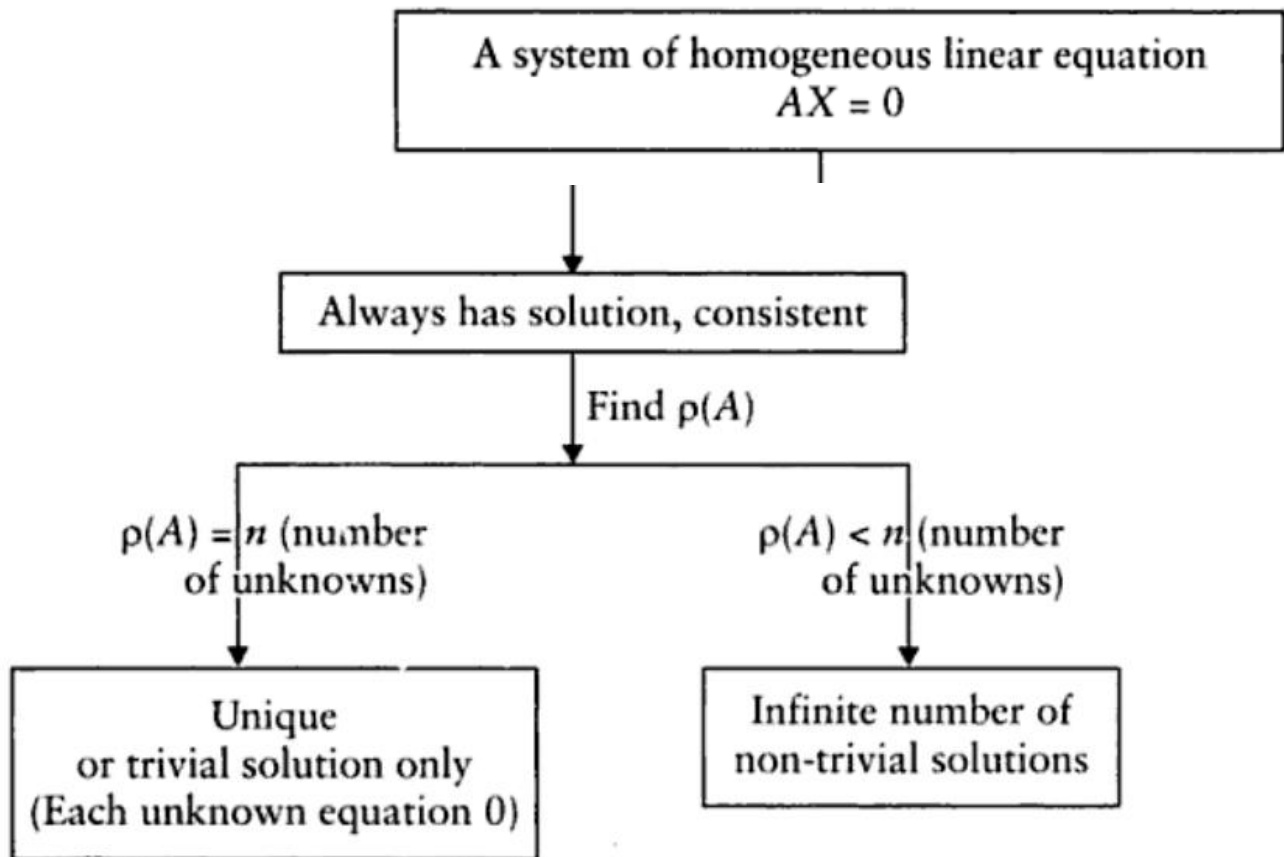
A system of homogeneous linear equation
$AX = 0$

Always has solution, consistent

Find $\rho(A)$

$\rho(A) = n$ (number of unknowns)

$\rho(A) < n$ (number of unknowns)

Unique or trivial solution only (Each unknown equation 0)

Infinite number of non-trivial solutions